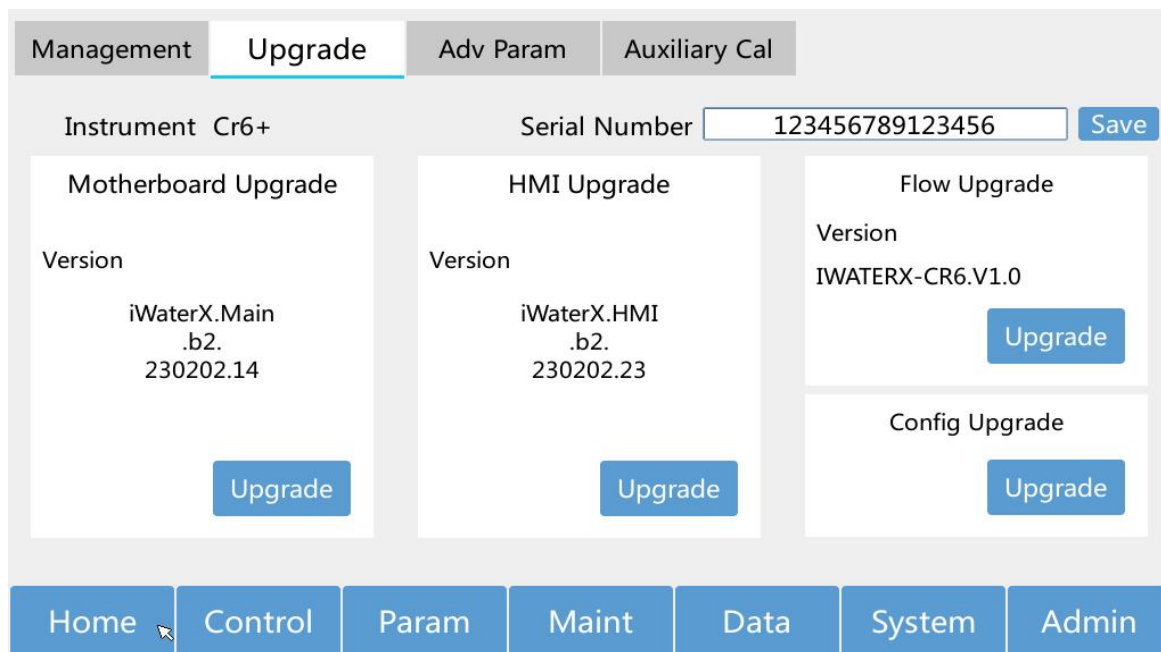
Management Upgrade Adv Param Auxiliary Cal

Instrument Cr6+

Serial Number 123456789123456 Save

Motherboard Upgrade

Version

iWaterX.Main
.b2.
230202.14

Upgrade

HMI Upgrade

Version

iWaterX.HMI
.b2.
230202.23

Upgrade

Flow Upgrade

Version

IWATERX-CR6.V1.0

Upgrade

Config Upgrade

Upgrade

Home Control Param Maint Data System Admin